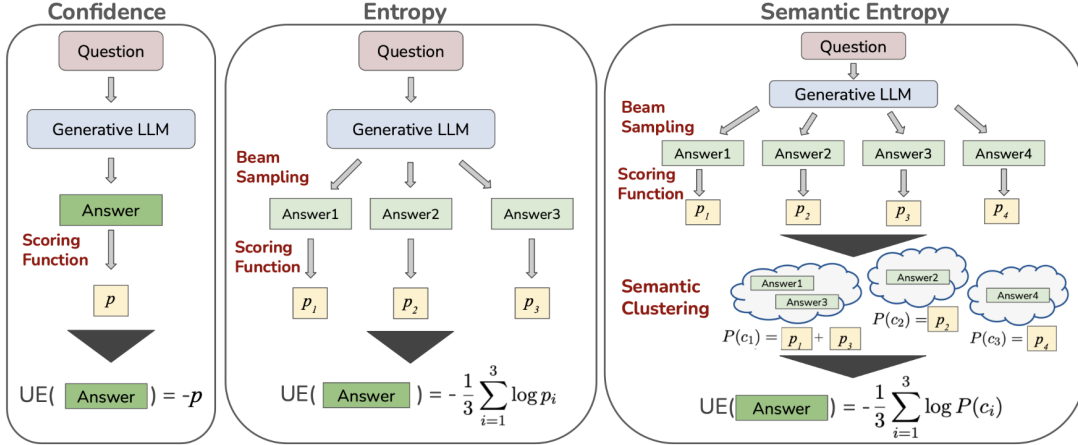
Confidence

Question

Generative LLM

Answer

Scoring Function

$p$

UE( Answer ) = $-p$

Entropy

Question

Generative LLM

Beam Sampling

Answer1 Answer2 Answer3

Scoring Function

$p_1$ $p_2$ $p_3$

UE( Answer ) = $-\frac{1}{3}\sum_{i=1}^{3}\log p_i$

Semantic Entropy

Question

Generative LLM

Beam Sampling

Answer1 Answer2 Answer3 Answer4

Scoring Function

$p_1$ $p_2$ $p_3$ $p_4$

Semantic Clustering

Answer1
Answer3

Answer2

Answer4

$P(c_1) = p_1 + p_3$

$P(c_2) = p_2$

$P(c_3) = p_4$

UE( Answer ) = $-\frac{1}{3}\sum_{i=1}^{3}\log P(c_i)$